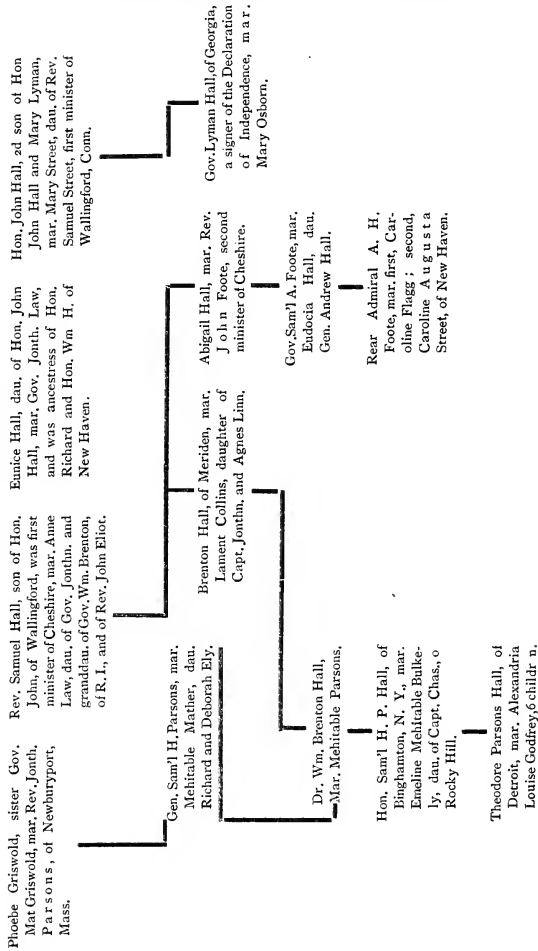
Phoebe Griswold, sister Gov. Mat Griswold, mar. Rev. Jonth. Parsons, of Newburyport, Mass.

Rev. Samuel Hall, son of Hon. John, of Wallingford, was first minister of Cheshire, mar. Anne Law, dau. of Gov. Jonthn. and granddau. of Gov. Wm. Brenton, of R. I., and of Rev. John Eliot.

Eunice Hall, dau. of Hon. John Hall, mar. Gov. Jonth. Law, and was ancestress of Hon. Richard and Hon. Wm H. of New Haven.

Hon. John Hall, 2d son of Hon John Hall and Mary Lyman, mar. Mary Street, dau. of Rev. Samuel Street, first minister of Wallingford, Conn.

Gen. Sam'l H. Parsons, mar. Mehitable Mather, dau. Richard and Deborah Ely.

Brenton Hall, of Meriden, mar. Lament Collins, daughter of Capt. Jonthn. and Agnes Lim.

Abigail Hall, mar. Rev. John Foote, second minister of Cheshire.

Gov. Lyman Hall, of Georgia, a signer of the Declaration of Independence, mar. Mary Osborn.

Dr. Wm. Brenton Hall, Mar. Mehitable Parsons.

Gov. Sam'l A. Foote, mar. Eudocia Hall, dau. Gen. Andrew Hall.

Hon. Sam'l H. P. Hall, of Binghamton, N. Y., mar. Emeline Mehitable Bulkeley, dau. of Capt. Chas., o Rocky Hill.

Rear Admiral A. H. Foote, mar. first, Caroline Flagg ; second, Caroline Augusta Street, of New Haven.

Theodore Parsons Hall, of Detroit, mar. Alexandria Louise Godfrey, 6 childr n.